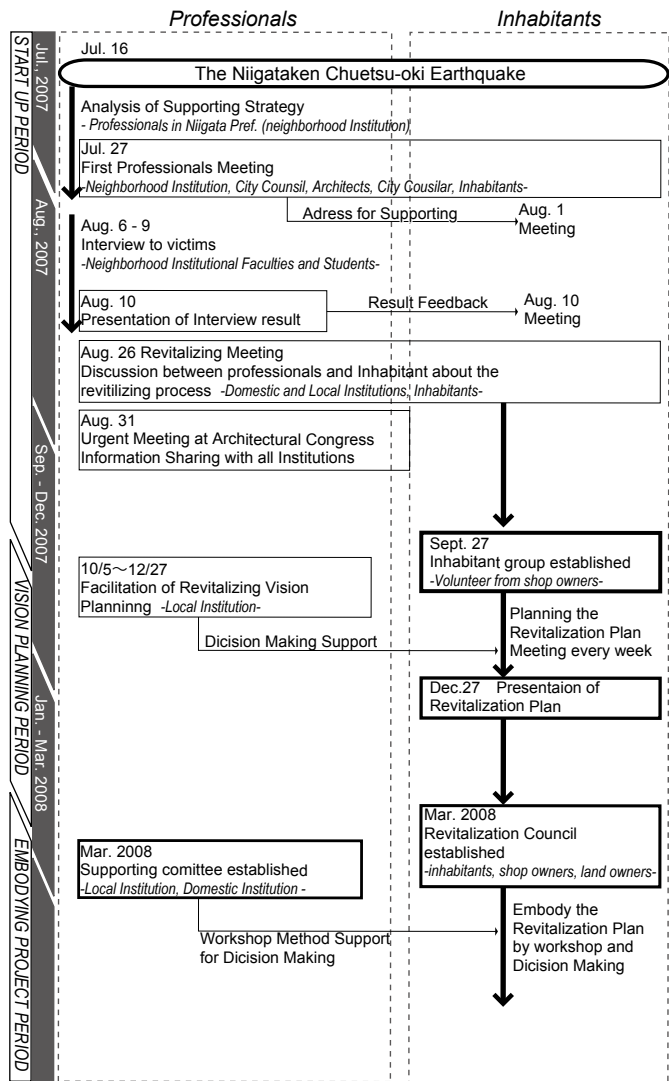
Professionals

Inhabitants

START UP PERIOD

VISION PLANNING PERIOD

EMBODYING PROJECT PERIOD

Jul. 2007

Aug. 2007

Sep. - Dec. 2007

Jan. - Mar. 2008

Jul. 16

The Niigataken Chuetsu-oki Earthquake

Analysis of Supporting Strategy
- Professionals in Niigata Pref. (neighborhood Institution)

Jul. 27
First Professionals Meeting
-Neighborhood Institution, City Counsil, Architects, City Cousilar, Inhabitants-

Adress for Supporting

Aug. 1 Meeting

Aug. 6 - 9
Interview to victims
-Neighborhood Institutional Faculties and Students-

Aug. 10
Presentation of Interview result

Result Feedback

Aug. 10 Meeting

Aug. 26 Revitalizing Meeting
Discussion between professionals and Inhabitant about the revitilizing process -Domestic and Local Institutions, Inhabitants-

Aug. 31
Urgent Meeting at Architectural Congress
Information Sharing with all Institutions

Sept. 27
Inhabitant group established
-Volunteer from shop owners-

10/5～12/27
Facilitation of Revitalizing Vision Planninng -Local Institution-

Dicision Making Support

Planning the Revitalization Plan Meeting every week

Dec.27 Presentaion of Revitalization Plan

Mar. 2008
Revitalization Council established
-inhabitants, shop owners, land owners-

Mar. 2008
Supporting comittee established
-Local Institution, Domestic Institution -

Workshop Method Support for Dicision Making

Embody the Revitalization Plan by workshop and Dicision Making